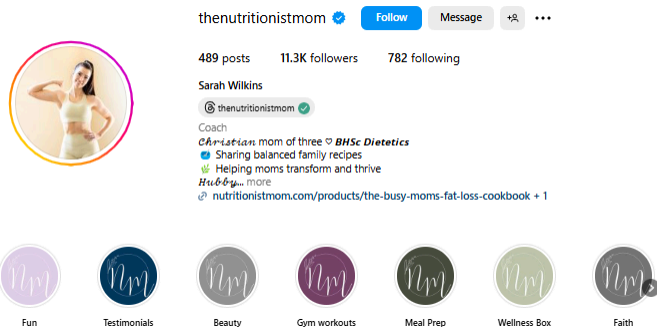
thenutritionistmom Follow Message

489 posts 11.3K followers 782 following

Sarah Wilkins

thenutritionistmom

Coach

Christian mom of three ♡ BHSc Dietetics
Sharing balanced family recipes
Helping moms transform and thrive
Hubby... more

nutritionistmom.com/products/the-busy-moms-fat-loss-cookbook + 1

Nm Fun

Nm Testimonials

Nm Beauty

Nm Gym workouts

Nm Meal Prep

Nm Wellness Box

Nm Faith